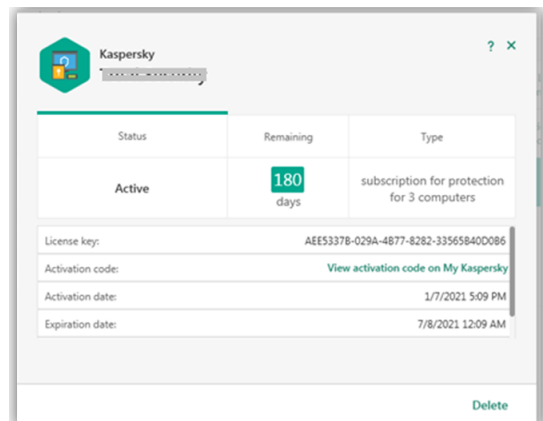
Kaspersky
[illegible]

? ×

| Status | Remaining | Type |
|---|---|---|
| Active | 180 days | subscription for protection for 3 computers |

| | |
|---|---|
| License key: | AEE5337B-029A-4B77-8282-33565B40D086 |
| Activation code: | View activation code on My Kaspersky |
| Activation date: | 1/7/2021 5:09 PM |
| Expiration date: | 7/8/2021 12:09 AM |

Delete